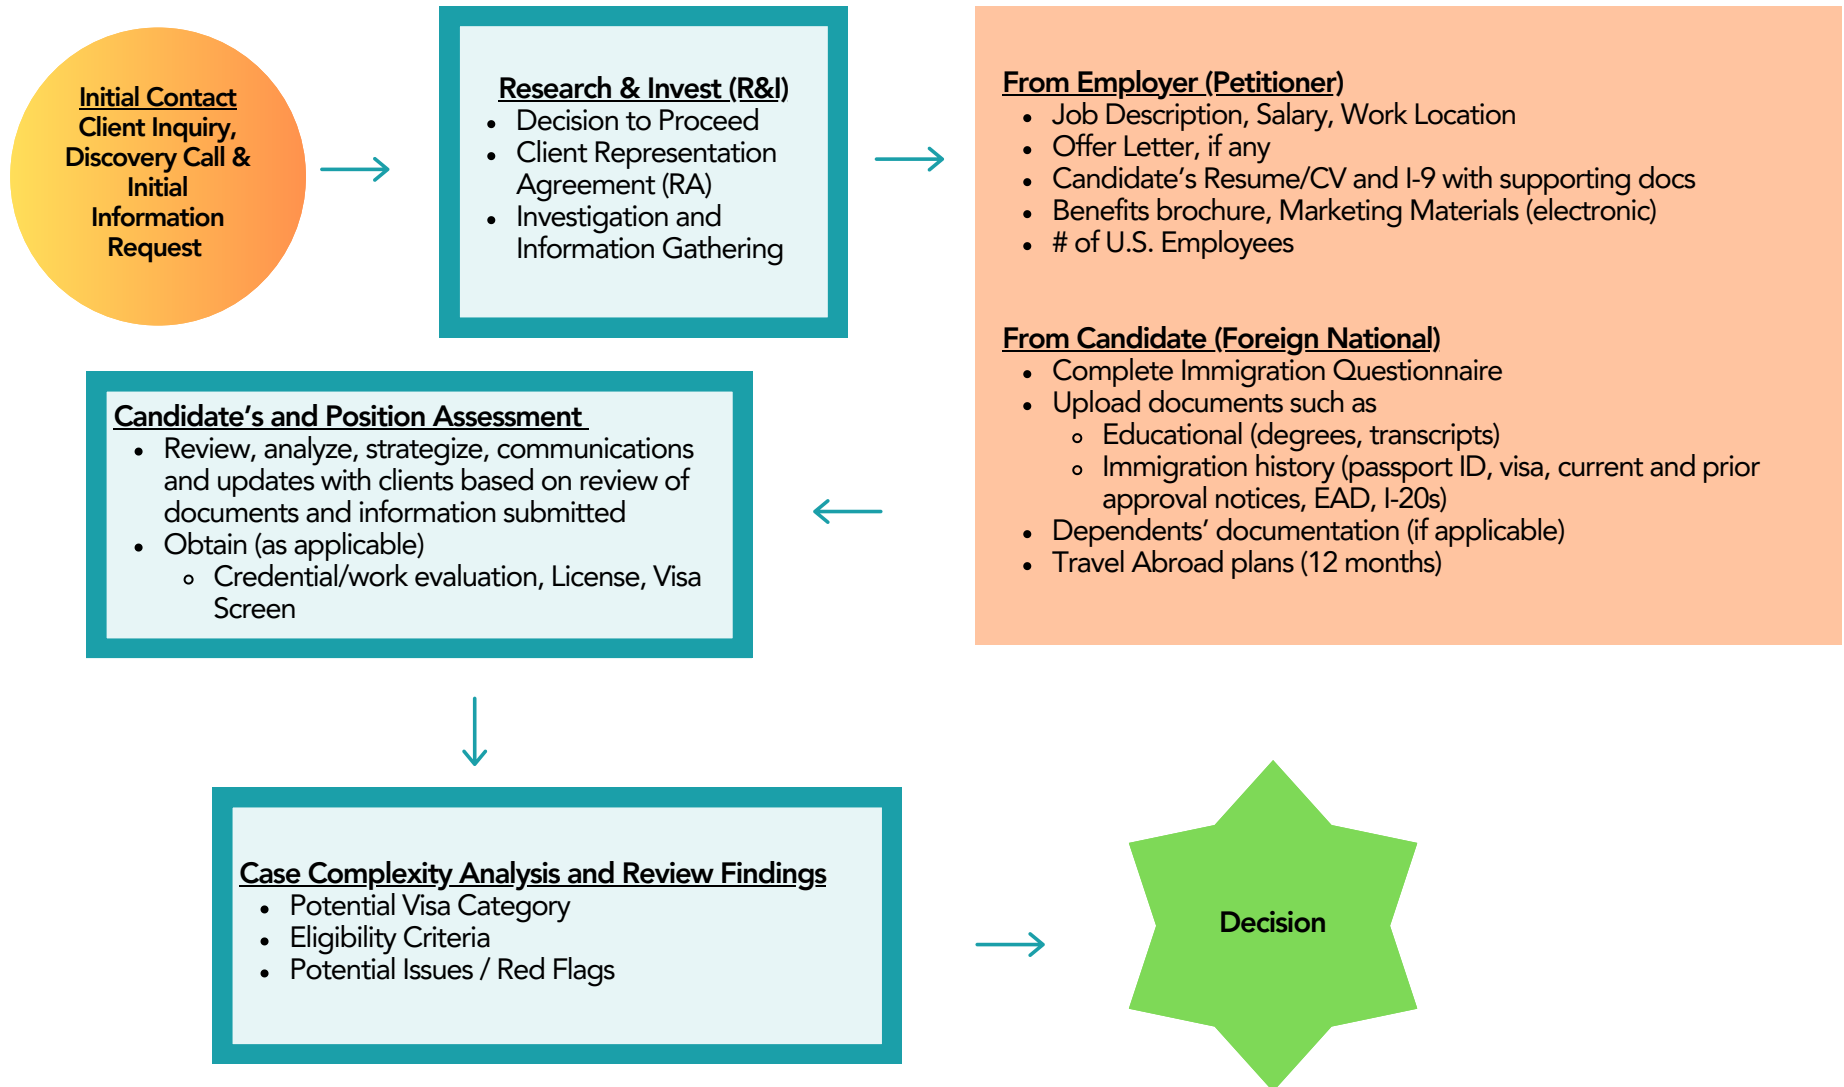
Initial Contact
Client Inquiry, Discovery Call & Initial Information Request

Research & Invest (R&I)
- Decision to Proceed
- Client Representation Agreement (RA)
- Investigation and Information Gathering

From Employer (Petitioner)
- Job Description, Salary, Work Location
- Offer Letter, if any
- Candidate's Resume/CV and I-9 with supporting docs
- Benefits brochure, Marketing Materials (electronic)
- # of U.S. Employees

From Candidate (Foreign National)
- Complete Immigration Questionnaire
- Upload documents such as
  - Educational (degrees, transcripts)
  - Immigration history (passport ID, visa, current and prior approval notices, EAD, I-20s)
- Dependents' documentation (if applicable)
- Travel Abroad plans (12 months)

Candidate's and Position Assessment
- Review, analyze, strategize, communications and updates with clients based on review of documents and information submitted
- Obtain (as applicable)
  - Credential/work evaluation, License, Visa Screen

Case Complexity Analysis and Review Findings
- Potential Visa Category
- Eligibility Criteria
- Potential Issues / Red Flags

Decision